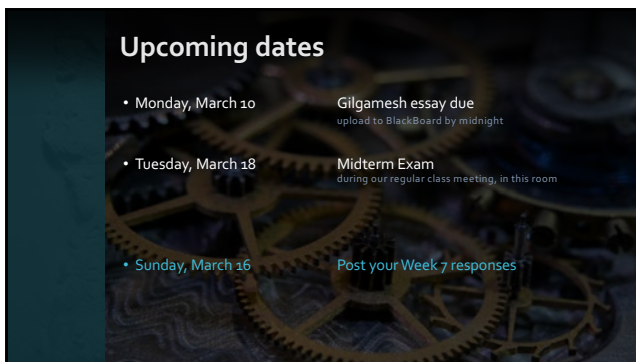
Upcoming dates

• Monday, March 10 Gilgamesh essay due
upload to BlackBoard by midnight

• Tuesday, March 18 Midterm Exam
during our regular class meeting, in this room

• Sunday, March 16 Post your Week 7 responses